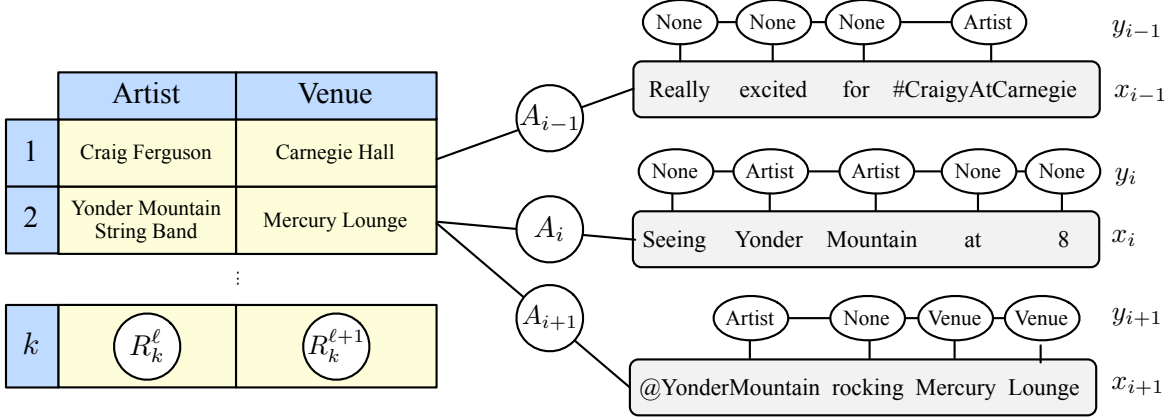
|   | Artist | Venue |
|---|---|---|
| 1 | Craig Ferguson | Carnegie Hall |
| 2 | Yonder Mountain String Band | Mercury Lounge |

⋮

| $k$ | $R_k^\ell$ | $R_k^{\ell+1}$ |
|---|---|---|

$A_{i-1}$

$A_i$

$A_{i+1}$

None None None Artist $y_{i-1}$

Really excited for #CraigyAtCarnegie $x_{i-1}$

None Artist Artist None None $y_i$

Seeing Yonder Mountain at 8 $x_i$

Artist None Venue Venue $y_{i+1}$

@YonderMountain rocking Mercury Lounge $x_{i+1}$